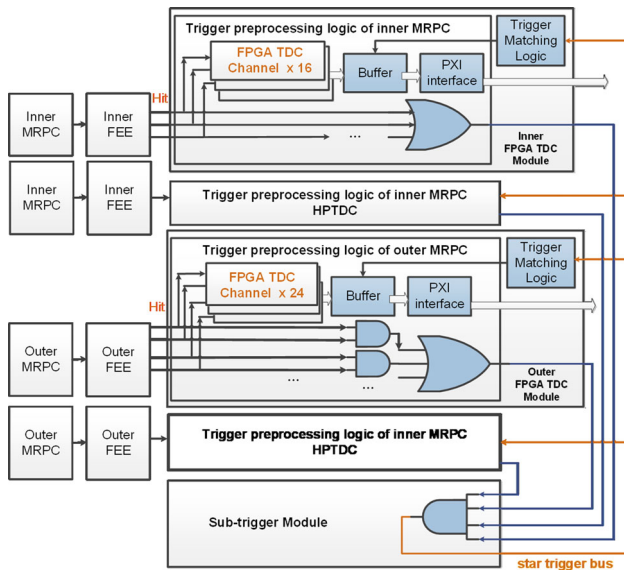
Trigger preprocessing logic of inner MRPC

Trigger Matching Logic

FPGA TDC Channel x 16

Buffer

PXI interface

Hit

Inner MRPC

Inner FEE

...

Inner FPGA TDC Module

Inner MRPC

Inner FEE

Trigger preprocessing logic of inner MRPC HPTDC

Trigger preprocessing logic of outer MRPC

Trigger Matching Logic

FPGA TDC Channel x 24

Buffer

PXI interface

Hit

Outer MRPC

Outer FEE

...

...

Outer FPGA TDC Module

Outer MRPC

Outer FEE

Trigger preprocessing logic of inner MRPC HPTDC

Sub-trigger Module

star trigger bus